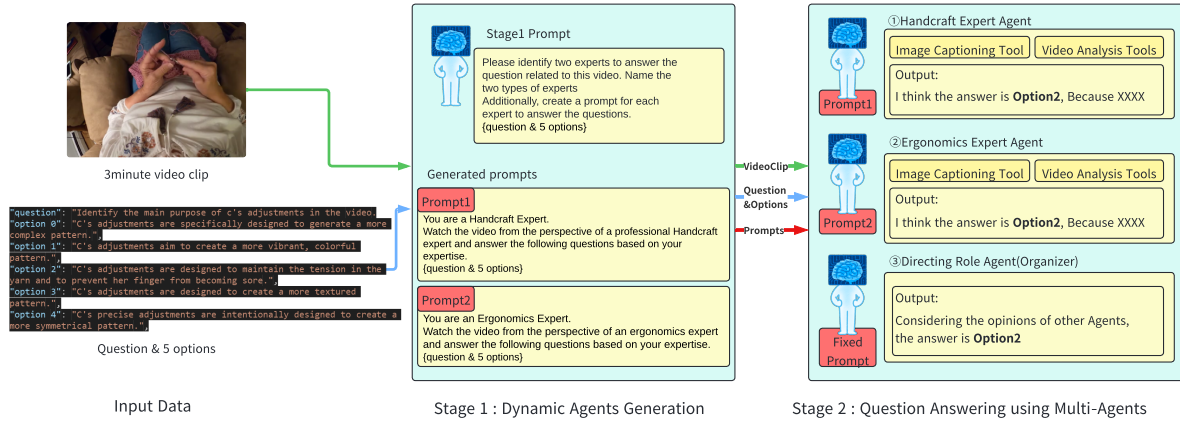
3minute video clip

"question": "Identify the main purpose of c's adjustments in the video.",
"option 0": "C's adjustments are specifically designed to generate a more complex pattern.",
"option 1": "C's adjustments aim to create a more vibrant, colorful pattern.",
"option 2": "C's adjustments are designed to maintain the tension in the yarn and to prevent her finger from becoming sore.",
"option 3": "C's adjustments are designed to create a more textured pattern.",
"option 4": "C's precise adjustments are intentionally designed to create a more symmetrical pattern.",

Question & 5 options

Input Data

Stage1 Prompt

Please identify two experts to answer the question related to this video. Name the two types of experts
Additionally, create a prompt for each expert to answer the questions.
{question & 5 options}

Generated prompts

Prompt1

You are a Handcraft Expert.
Watch the video from the perspective of a professional Handcraft expert and answer the following questions based on your expertise.
{question & 5 options}

Prompt2

You are an Ergonomics Expert.
Watch the video from the perspective of an ergonomics expert and answer the following questions based on your expertise.
{question & 5 options}

Stage 1 : Dynamic Agents Generation

VideoClip

Question &Options

Prompts

①Handcraft Expert Agent

Image Captioning Tool

Video Analysis Tools

Output:
I think the answer is **Option2**, Because XXXX

Prompt1

②Ergonomics Expert Agent

Image Captioning Tool

Video Analysis Tools

Output:
I think the answer is **Option2**, Because XXXX

Prompt2

③Directing Role Agent(Organizer)

Output:
Considering the opinions of other Agents, the answer is **Option2**

Fixed Prompt

Stage 2 : Question Answering using Multi-Agents